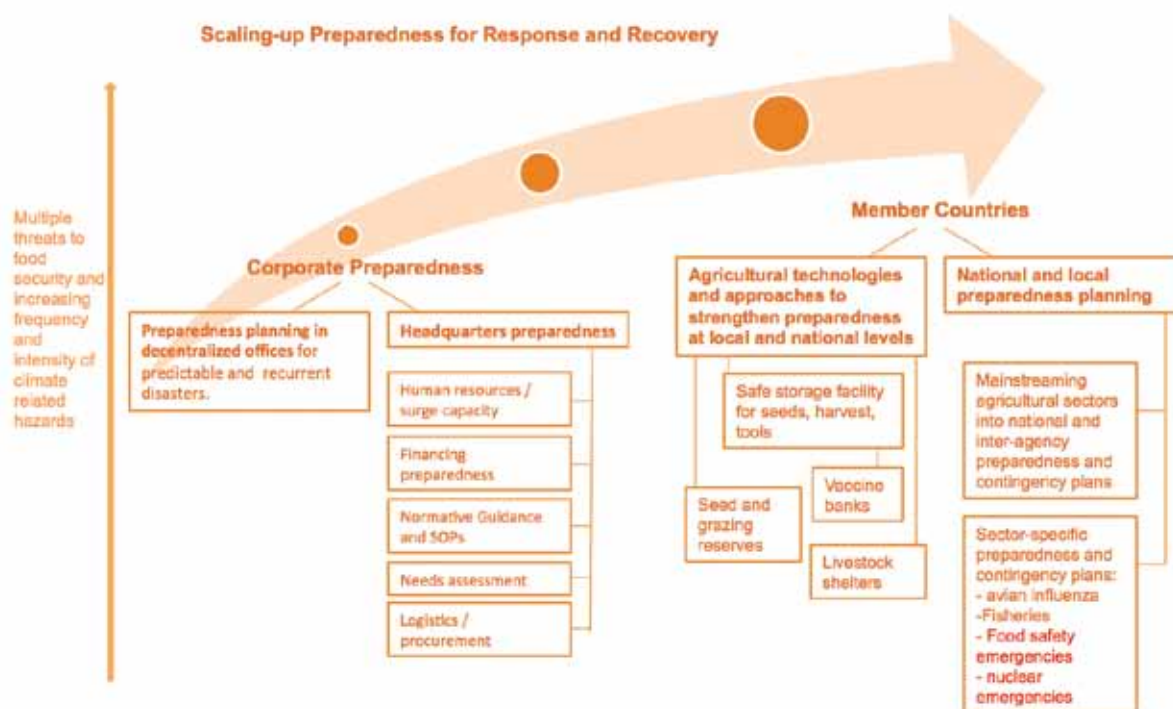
Scaling-up Preparedness for Response and Recovery

Multiple threats to food security and increasing frequency and intensity of climate related hazards

Corporate Preparedness

Preparedness planning in decentralized offices for predictable and recurrent disasters.

Headquarters preparedness

Human resources / surge capacity

Financing preparedness

Normative Guidance and SOPs

Needs assessment

Logistics / procurement

Member Countries

Agricultural technologies and approaches to strengthen preparedness at local and national levels

Safe storage facility for seeds, harvest, tools

Seed and grazing reserves

Vaccine banks

Livestock shelters

National and local preparedness planning

Mainstreaming agricultural sectors into national and inter-agency preparedness and contingency plans

Sector-specific preparedness and contingency plans:
- avian influenza
-Fisheries
- Food safety emergencies
- nuclear emergencies